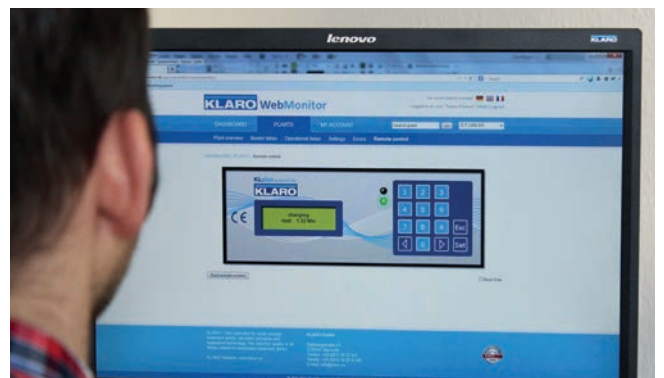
lenovo

KLARO

KLARO WebMonitor

DASHBOARD PLANTS MY ACCOUNT

Plant overview Master datas Operational datas Settings Errors Remote control

Remote control

KLARO

CE

charging
rest: 1:32 Min

1 2 3
4 5 6
7 8 9
0
Esc
Set

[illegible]